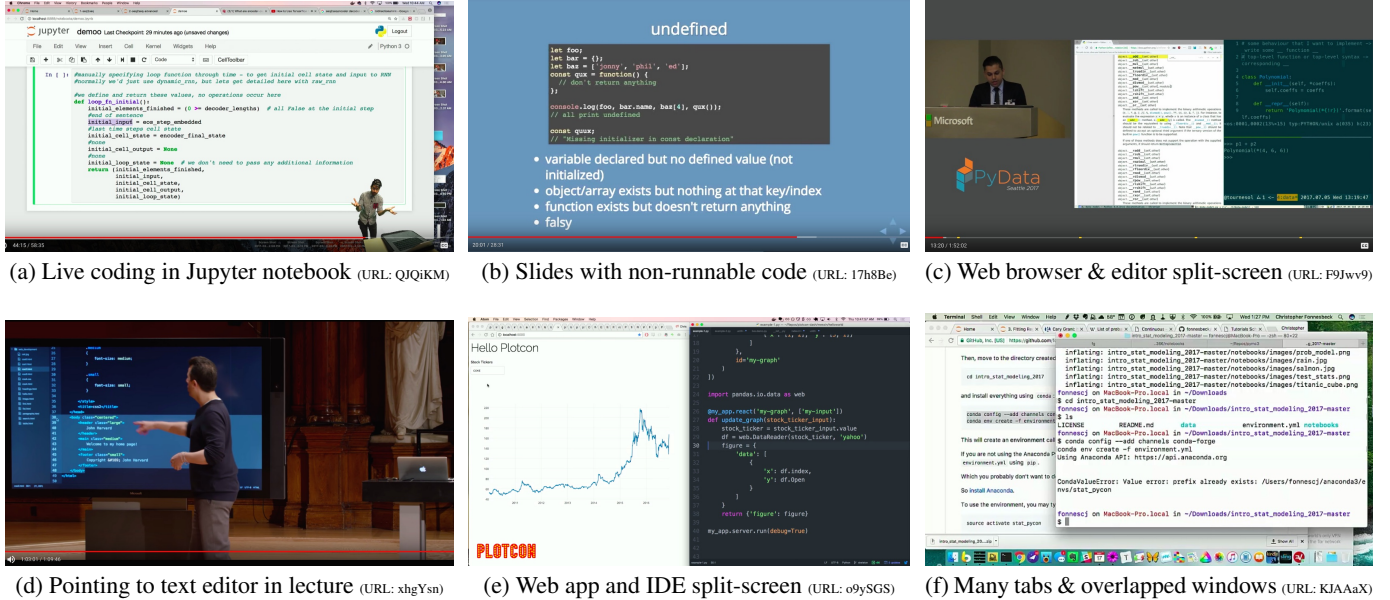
jupyter demoo Last Checkpoint: 29 minutes ago (unsaved changes)

File Edit View Insert Cell Kernel Widgets Help

Logout

Python 3

CellToolbar

In [ ]: #manually specifying loop function through time - to get initial cell state and input to RNN
#normally we'd just use dynamic_rnn, but lets get detailed here with raw_rnn

#we define and return these values, no operations occur here
def loop_fn_initial():
    initial_elements_finished = (0 >= decoder_lengths) # all False at the initial step
    #end of sentence
    initial_input = eos_step_embedded
    #last time steps cell state
    initial_cell_state = encoder_final_state
    #none
    initial_cell_output = None
    #none
    initial_loop_state = None # we don't need to pass any additional information
    return (initial_elements_finished,
            initial_input,
            initial_cell_state,
            initial_cell_output,
            initial_loop_state)

44:15 / 58:35

undefined

let foo;
let bar = {};
let baz = ['jonny', 'phil', 'ed'];
const qux = function() {
  // don't return anything
};

console.log(foo, bar.name, baz[4], qux());
// all print undefined

const quux;
// "Missing initializer in const declaration"

• variable declared but no defined value (not initialized)
• object/array exists but nothing at that key/index
• function exists but doesn't return anything
• falsy

20:01 / 28:31

Microsoft

PyData Seattle 2017

13:20 / 1:52:02

(a) Live coding in Jupyter notebook (URL: QJQiKM)

(b) Slides with non-runnable code (URL: 17h8Be)

(c) Web browser & editor split-screen (URL: F9Jwv9)

Hello Plotcon

PLOTCON

import pandas.io.data as web

@my_app.react('my-graph', ['my-input'])
def update_graph(stock_ticker_input):
    stock_ticker = stock_ticker_input.value
    df = web.DataReader(stock_ticker, 'yahoo')
    figure = {
        'data': [
            {
                'x': df.index,
                'y': df.Open
            }
        ]
    }
    return {'figure': figure}

my_app.server.run(debug=True)

Then, move to the directory created

cd intro_stat_modeling_2017

and install everything using conda

This will create an environment call

If you are not using the Anaconda p environment.yml using pip.

Which you probably don't want to d

So install Anaconda.

To use the environment, you may ty

source activate stat_pycon

inflating: intro_stat_modeling_2017-master/notebooks/images/prob_model.png
inflating: intro_stat_modeling_2017-master/notebooks/images/rain.jpg
inflating: intro_stat_modeling_2017-master/notebooks/images/salmon.jpg
inflating: intro_stat_modeling_2017-master/notebooks/images/test_stats.png
inflating: intro_stat_modeling_2017-master/notebooks/images/titanic_cube.png
fonnescj on MacBook-Pro.local in ~/Downloads
$ cd intro_stat_modeling_2017-master
fonnescj on MacBook-Pro.local in ~/Downloads/intro_stat_modeling_2017-master
$ ls
LICENSE README.md data environment.yml notebooks
fonnescj on MacBook-Pro.local in ~/Downloads/intro_stat_modeling_2017-master
$ conda config --add channels conda-forge
conda env create -f environment.yml
Using Anaconda API: https://api.anaconda.org

CondaValueError: Value error: prefix already exists: /Users/fonnescj/anaconda3/envs/stat_pycon

fonnescj on MacBook-Pro.local in ~/Downloads/intro_stat_modeling_2017-master
$

(d) Pointing to text editor in lecture (URL: xhgYsn)

(e) Web app and IDE split-screen (URL: o9ySGS)

(f) Many tabs & overlapped windows (URL: KJAAaX)